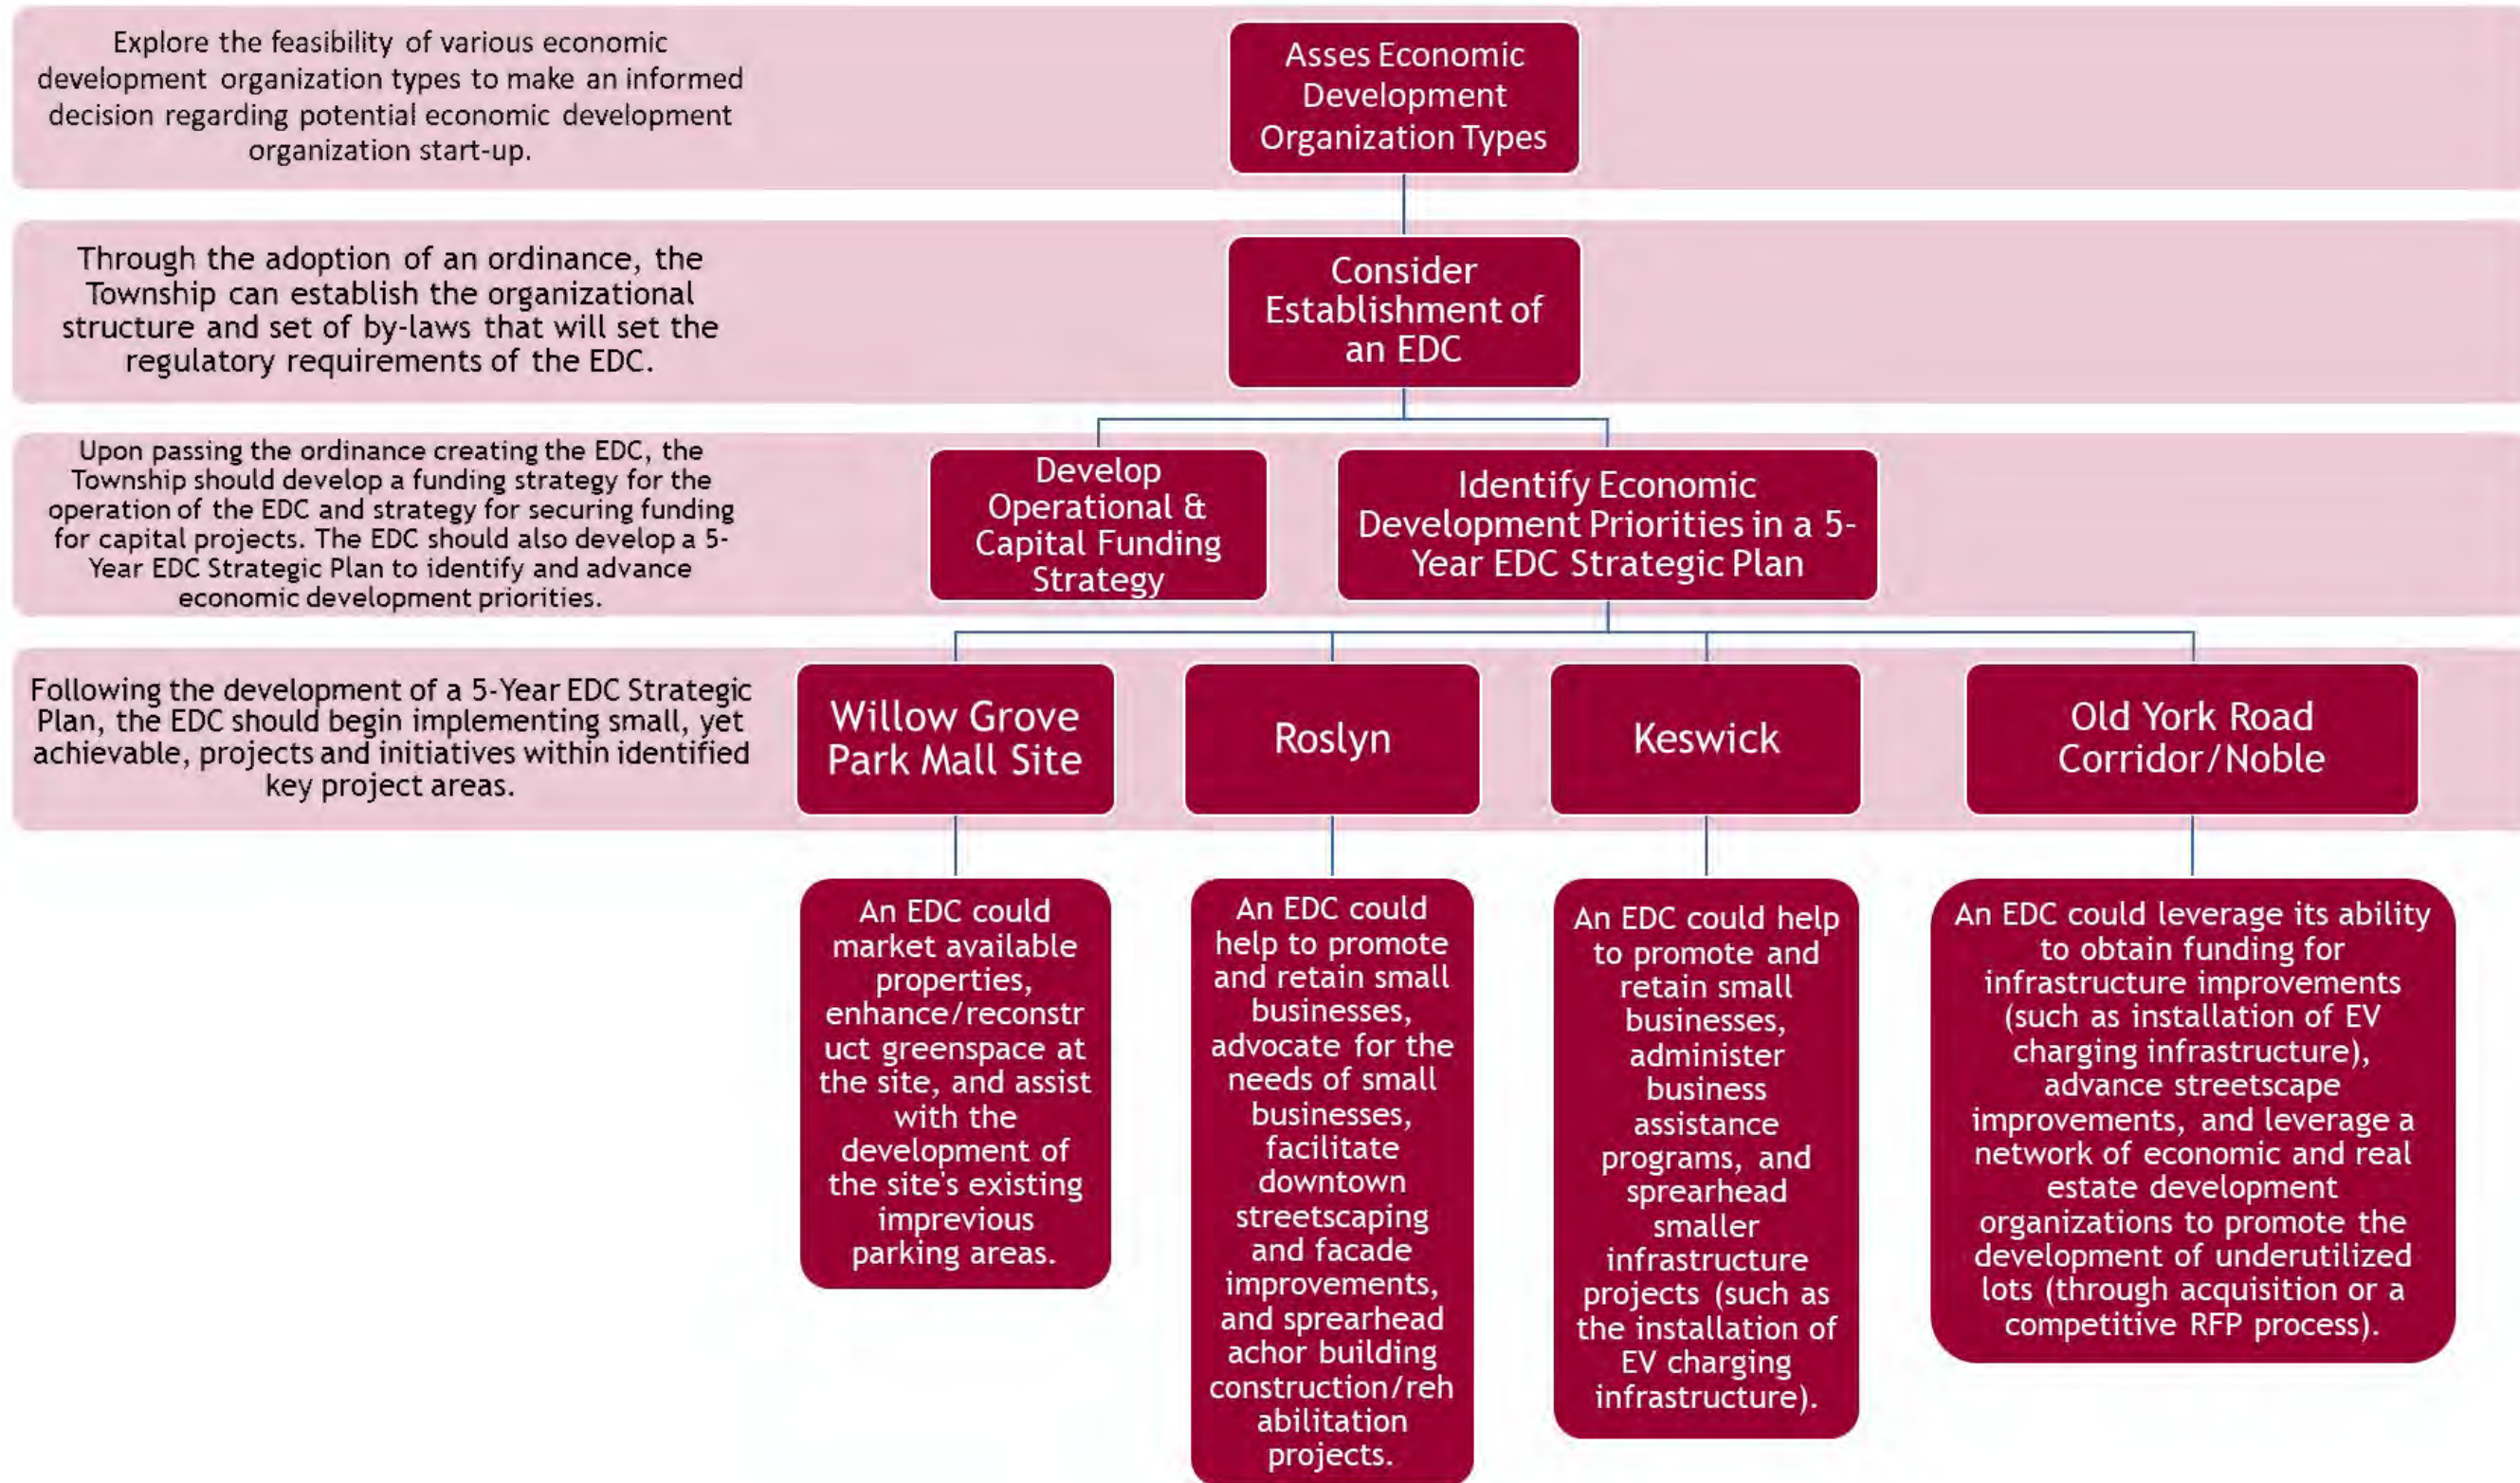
Explore the feasibility of various economic development organization types to make an informed decision regarding potential economic development organization start-up.

Asses Economic Development Organization Types

Through the adoption of an ordinance, the Township can establish the organizational structure and set of by-laws that will set the regulatory requirements of the EDC.

Consider Establishment of an EDC

Upon passing the ordinance creating the EDC, the Township should develop a funding strategy for the operation of the EDC and strategy for securing funding for capital projects. The EDC should also develop a 5-Year EDC Strategic Plan to identify and advance economic development priorities.

Develop Operational & Capital Funding Strategy

Identify Economic Development Priorities in a 5-Year EDC Strategic Plan

Following the development of a 5-Year EDC Strategic Plan, the EDC should begin implementing small, yet achievable, projects and initiatives within identified key project areas.

Willow Grove Park Mall Site

Roslyn

Keswick

Old York Road Corridor/Noble

An EDC could market available properties, enhance/reconstruct greenspace at the site, and assist with the development of the site's existing imprevious parking areas.

An EDC could help to promote and retain small businesses, advocate for the needs of small businesses, facilitate downtown streetscaping and facade improvements, and spearhead achor building construction/rehabilitation projects.

An EDC could help to promote and retain small businesses, administer business assistance programs, and spearhead smaller infrastructure projects (such as the installation of EV charging infrastructure).

An EDC could leverage its ability to obtain funding for infrastructure improvements (such as installation of EV charging infrastructure), advance streetscape improvements, and leverage a network of economic and real estate development organizations to promote the development of underutilized lots (through acquisition or a competitive RFP process).